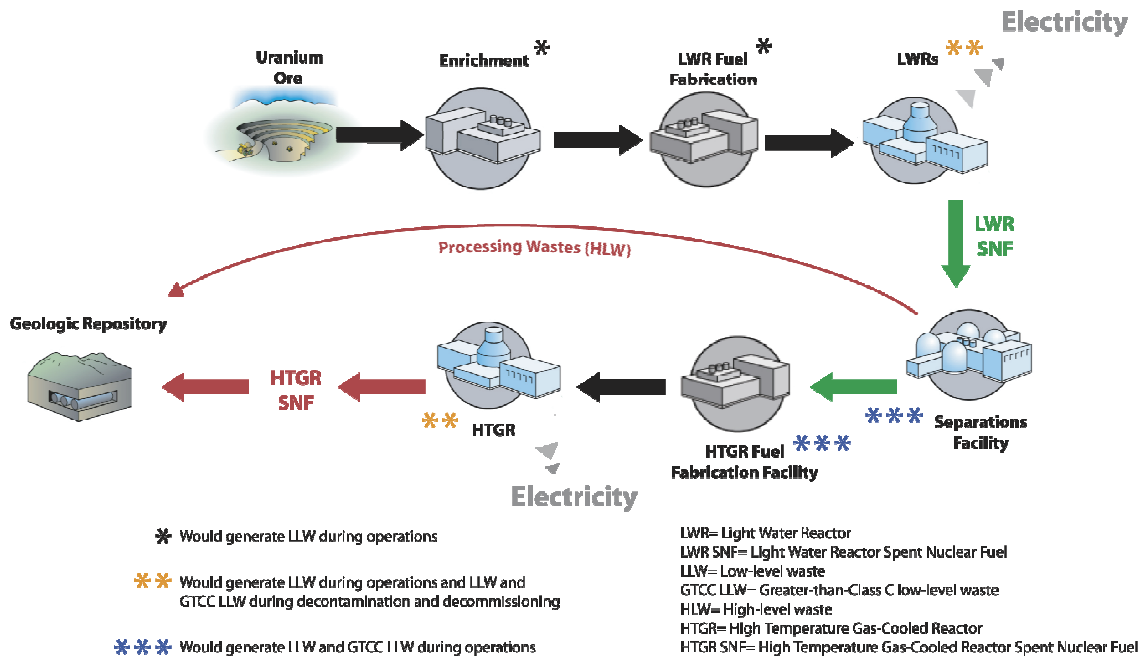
Electricity

Uranium Ore

Enrichment *

LWR Fuel Fabrication *

LWRs **

LWR SNF

Processing Wastes (HLW)

Geologic Repository

HTGR SNF

** HTGR

HTGR Fuel Fabrication Facility ***

*** Separations Facility

Electricity

* Would generate LLW during operations

** Would generate LLW during operations and LLW and GTCC LLW during decontamination and decommissioning

*** Would generate LLW and GTCC LLW during operations

LWR= Light Water Reactor
LWR SNF= Light Water Reactor Spent Nuclear Fuel
LLW= Low-level waste
GTCC LLW= Greater-than-Class C low-level waste
HLW= High-level waste
HTGR= High Temperature Gas-Cooled Reactor
HTGR SNF= High Temperature Gas-Cooled Reactor Spent Nuclear Fuel